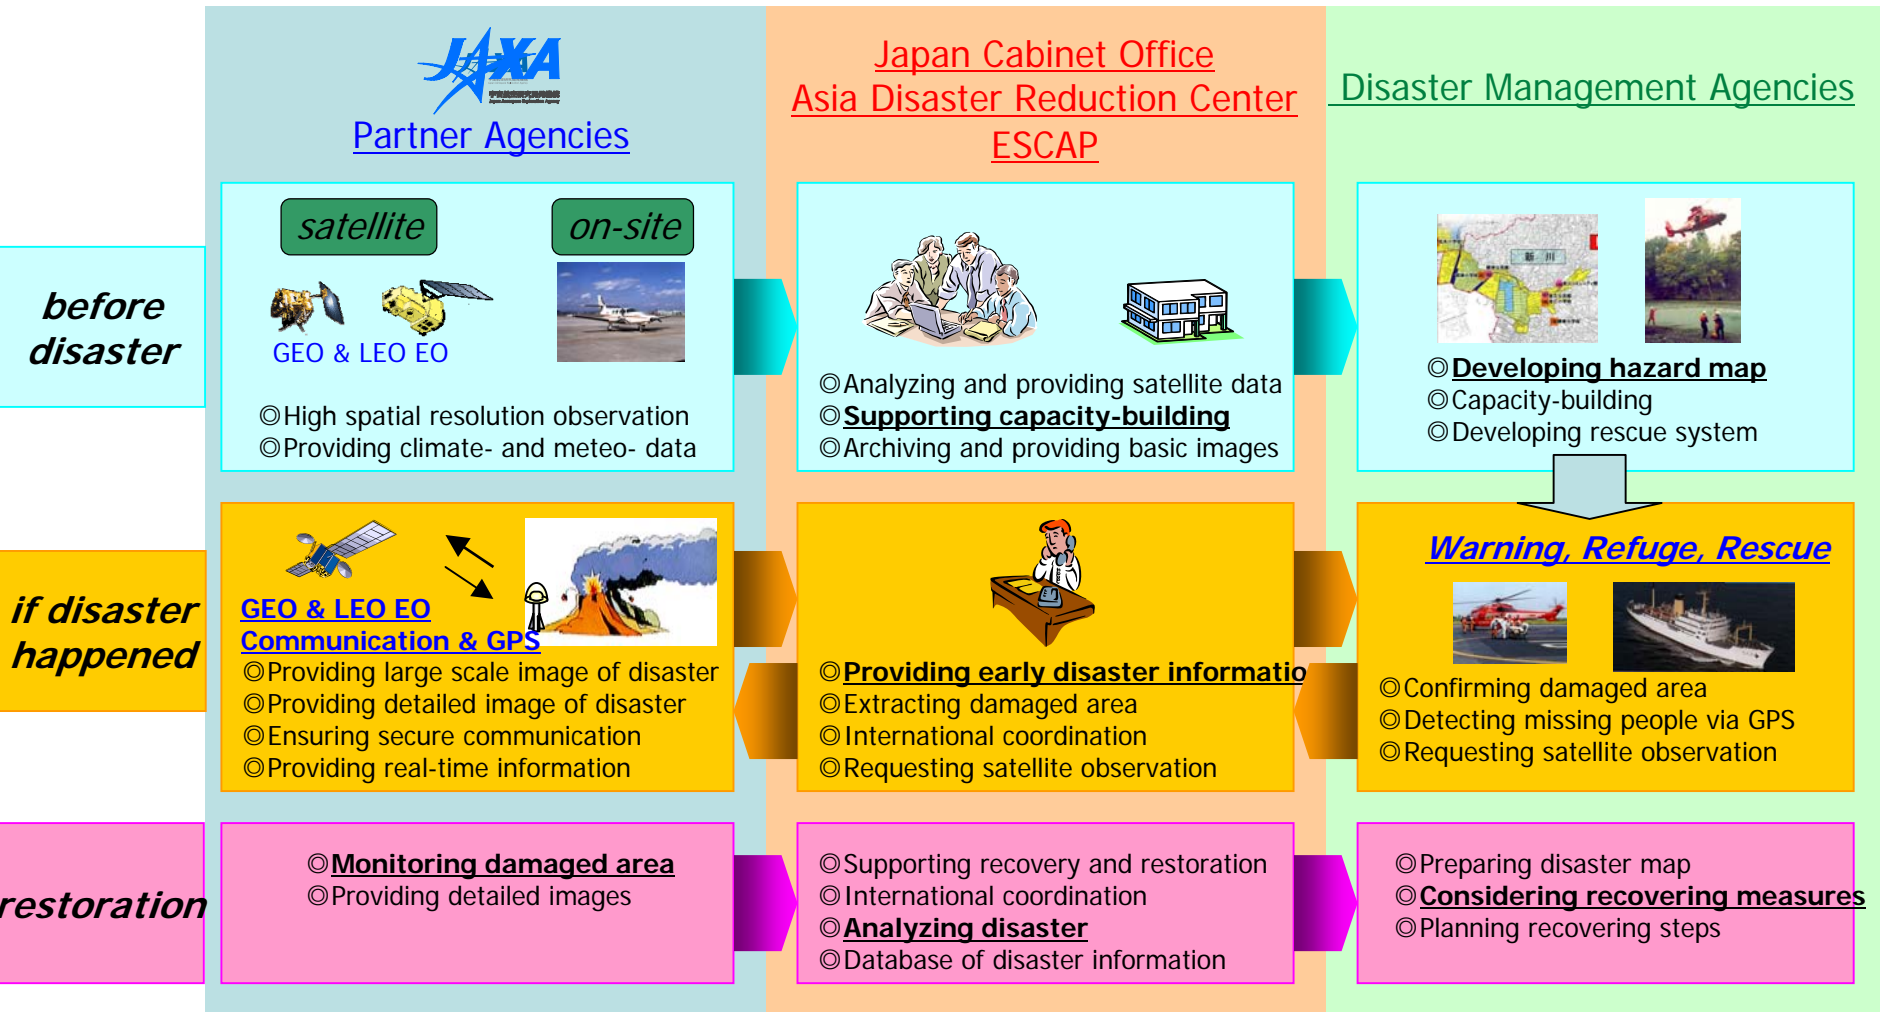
JAXA
Partner Agencies

Japan Cabinet Office
Asia Disaster Reduction Center
ESCAP

Disaster Management Agencies

before disaster

satellite
on-site
GEO & LEO EO
◎High spatial resolution observation
◎Providing climate- and meteo- data

◎Analyzing and providing satellite data
◎Supporting capacity-building
◎Archiving and providing basic images

◎Developing hazard map
◎Capacity-building
◎Developing rescue system

if disaster happened

GEO & LEO EO
Communication & GPS
◎Providing large scale image of disaster
◎Providing detailed image of disaster
◎Ensuring secure communication
◎Providing real-time information

◎Providing early disaster informatio
◎Extracting damaged area
◎International coordination
◎Requesting satellite observation

Warning, Refuge, Rescue
◎Confirming damaged area
◎Detecting missing people via GPS
◎Requesting satellite observation

restoration

◎Monitoring damaged area
◎Providing detailed images

◎Supporting recovery and restoration
◎International coordination
◎Analyzing disaster
◎Database of disaster information

◎Preparing disaster map
◎Considering recovering measures
◎Planning recovering steps